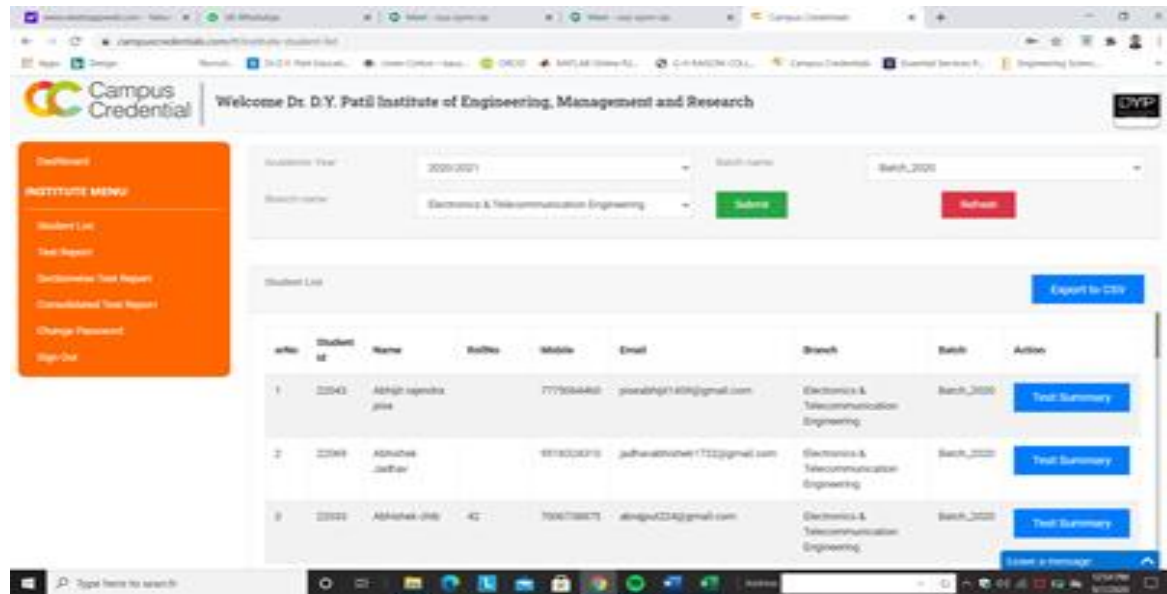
Campus Credential

Welcome Dr. D.Y. Patil Institute of Engineering, Management and Research

DYP

Dashboard

INSTITUTE MENU

Student List

Test Report

Test Report

Consolidated Test Report

Change Password

Sign Out

Academic Year 2020-2021

Batch name Batch_2020

Branch name Electronics & Telecommunication Engineering

Submit

Refresh

Student List

Export to CSV

| srNo | Student Id | Name | RollNo | Mobile | Email | Branch | Batch | Action |
|---|---|---|---|---|---|---|---|---|
| 1 | 22043 | Abhijit rajendra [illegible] | | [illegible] | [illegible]@gmail.com | Electronics & Telecommunication Engineering | Batch_2020 | Test Summary |
| 2 | 22049 | Abhishek Jadhav | | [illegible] | jadhavabhishek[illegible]@gmail.com | Electronics & Telecommunication Engineering | Batch_2020 | Test Summary |
| 3 | 22033 | Abhishek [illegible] | 42 | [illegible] | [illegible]@gmail.com | Electronics & Telecommunication Engineering | Batch_2020 | Test Summary |

Leave a message

Type here to search